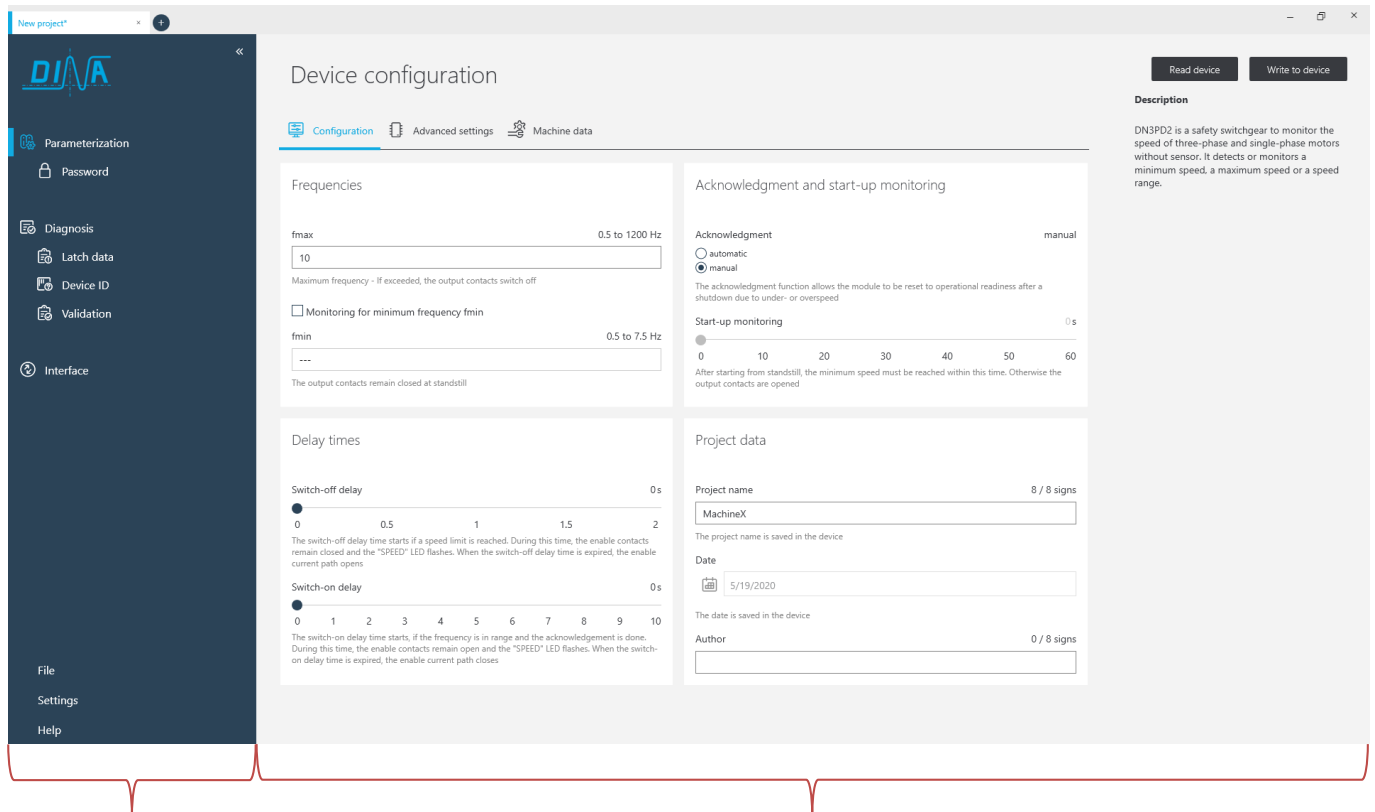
New project* ×

DINA

Parameterization
Password

Diagnosis
Latch data
Device ID
Validation

Interface

File
Settings
Help

Device configuration

Configuration Advanced settings Machine data

Read device Write to device

Description

DN3PD2 is a safety switchgear to monitor the speed of three-phase and single-phase motors without sensor. It detects or monitors a minimum speed, a maximum speed or a speed range.

Frequencies

fmax 0.5 to 1200 Hz

10

Maximum frequency - If exceeded, the output contacts switch off

Monitoring for minimum frequency fmin

fmin 0.5 to 7.5 Hz

---

The output contacts remain closed at standstill

Acknowledgment and start-up monitoring

Acknowledgment manual

automatic
manual

The acknowledgment function allows the module to be reset to operational readiness after a shutdown due to under- or overspeed

Start-up monitoring 0 s

0 10 20 30 40 50 60

After starting from standstill, the minimum speed must be reached within this time. Otherwise the output contacts are opened

Delay times

Switch-off delay 0 s

0 0.5 1 1.5 2

The switch-off delay time starts if a speed limit is reached. During this time, the enable contacts remain closed and the "SPEED" LED flashes. When the switch-off delay time is expired, the enable current path opens

Switch-on delay 0 s

0 1 2 3 4 5 6 7 8 9 10

The switch-on delay time starts, if the frequency is in range and the acknowledgement is done. During this time, the enable contacts remain open and the "SPEED" LED flashes. When the switch-on delay time is expired, the enable current path closes

Project data

Project name 8 / 8 signs

MachineX

The project name is saved in the device

Date

5/19/2020

The date is saved in the device

Author 0 / 8 signs